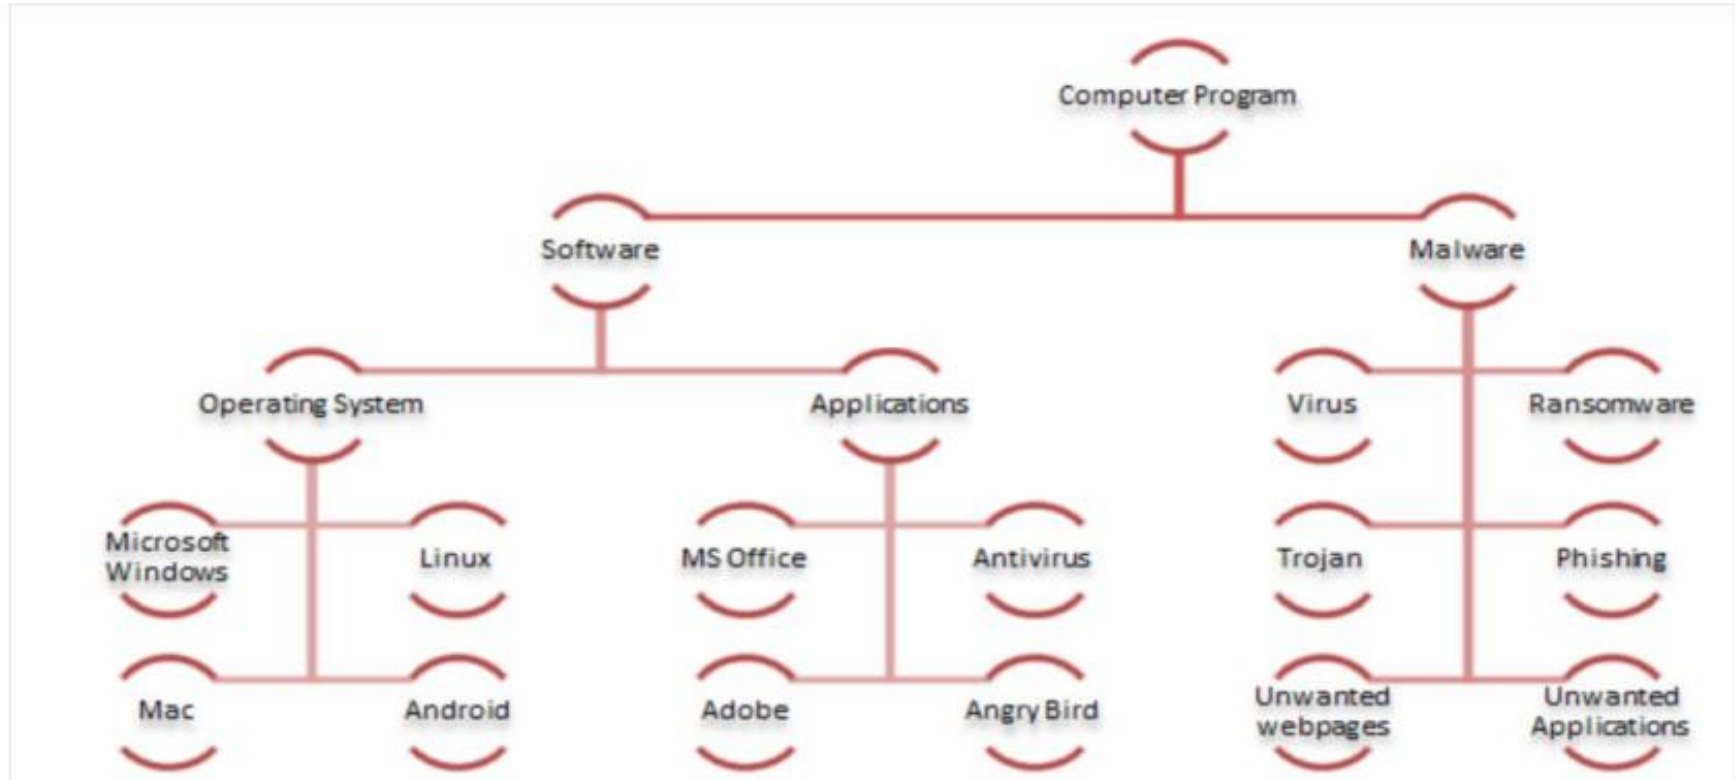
Computer Program

Software

Malware

Operating System

Applications

Virus

Ransomware

Microsoft Windows

Linux

MS Office

Antivirus

Trojan

Phishing

Mac

Android

Adobe

Angry Bird

Unwanted webpages

Unwanted Applications